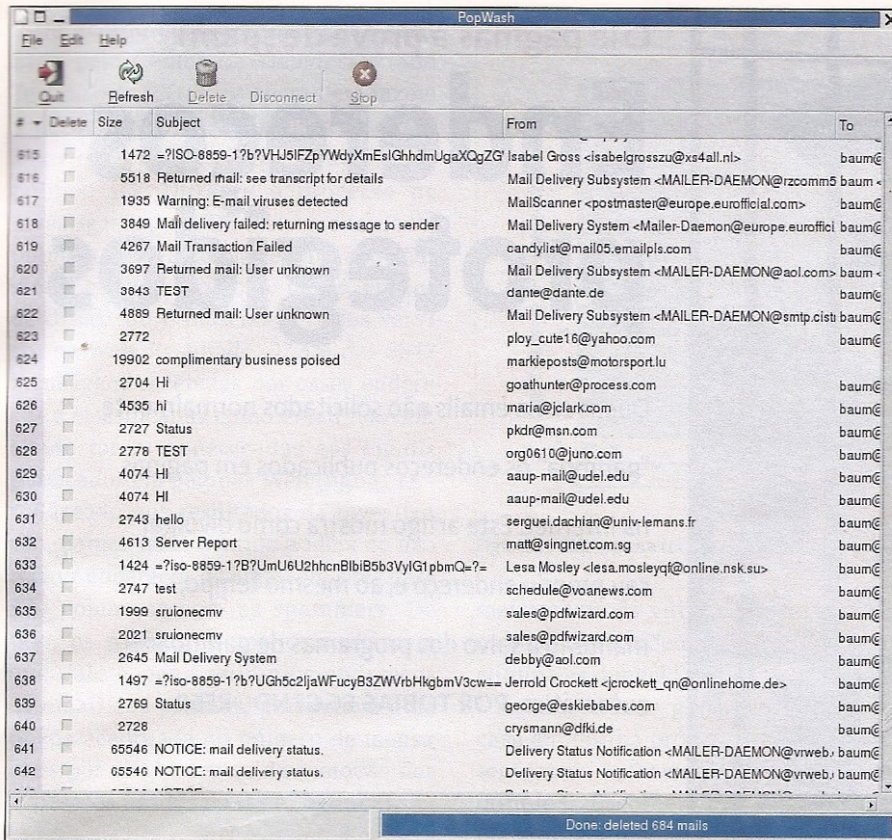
PopWash

File Edit Help

Quit Refresh Delete Disconnect Stop

| # | Delete | Size | Subject | From | To |
|---|---|---|---|---|---|
| 615 | | 1472 | =?ISO-8859-1?b?VHJ5IFZpYWdyXmEsIGhhdmUgaXQgZG' | Isabel Gross <isabelgrosszu@xs4all.nl> | baum@ |
| 616 | | 5518 | Returned mail: see transcript for details | Mail Delivery Subsystem <MAILER-DAEMON@rzcomm5 | baum < |
| 617 | | 1935 | Warning: E-mail viruses detected | MailScanner <postmaster@europe.euroofficial.com> | baum@ |
| 618 | | 3849 | Mail delivery failed: returning message to sender | Mail Delivery System <Mailer-Daemon@europe.euroffici | baum@ |
| 619 | | 4267 | Mail Transaction Failed | candylist@mail05.emailpls.com | baum@ |
| 620 | | 3697 | Returned mail: User unknown | Mail Delivery Subsystem <MAILER-DAEMON@aol.com> | baum < |
| 621 | | 3843 | TEST | dante@dante.de | baum@ |
| 622 | | 4889 | Returned mail: User unknown | Mail Delivery Subsystem <MAILER-DAEMON@smtp.cistı | baum@ |
| 623 | | 2772 | | ploy_cute16@yahoo.com | baum@ |
| 624 | | 19902 | complimentary business poised | markleposts@motorsport.lu | |
| 625 | | 2704 | Hi | goathunter@process.com | baum@ |
| 626 | | 4535 | hi | maria@jclark.com | baum@ |
| 627 | | 2727 | Status | pkdr@msn.com | baum@ |
| 628 | | 2778 | TEST | org0610@juno.com | baum@ |
| 629 | | 4074 | HI | aaup-mail@udel.edu | baum@ |
| 630 | | 4074 | HI | aaup-mail@udel.edu | baum@ |
| 631 | | 2743 | hello | serguei.dachian@univ-lemans.fr | baum@ |
| 632 | | 4613 | Server Report | matt@singnet.com.sg | baum@ |
| 633 | | 1424 | =?iso-8859-1?B?UmU6U2hhcnBlbiB5b3VyIG1pbmQ=?= | Lesa Mosley <lesa.mosleyqf@online.nsk.su> | baum@ |
| 634 | | 2747 | test | schedule@voanews.com | baum@ |
| 635 | | 1999 | sruionecmv | sales@pdfwizard.com | baum@ |
| 636 | | 2021 | sruionecmv | sales@pdfwizard.com | baum@ |
| 637 | | 2645 | Mail Delivery System | debby@aol.com | baum@ |
| 638 | | 1497 | =?iso-8859-1?b?UGh5c2ljaWFucyB3ZWVrbHkgbmV3cw== | Jerrold Crockett <jcrockett_qn@onlinehome.de> | baum@ |
| 639 | | 2769 | Status | george@eskiebabes.com | baum@ |
| 640 | | 2728 | | crysmann@dfki.de | baum@ |
| 641 | | 65546 | NOTICE: mail delivery status. | Delivery Status Notification <MAILER-DAEMON@vrweb. | baum@ |
| 642 | | 65546 | NOTICE: mail delivery status. | Delivery Status Notification <MAILER-DAEMON@vrweb. | baum@ |

Done: deleted 684 mails